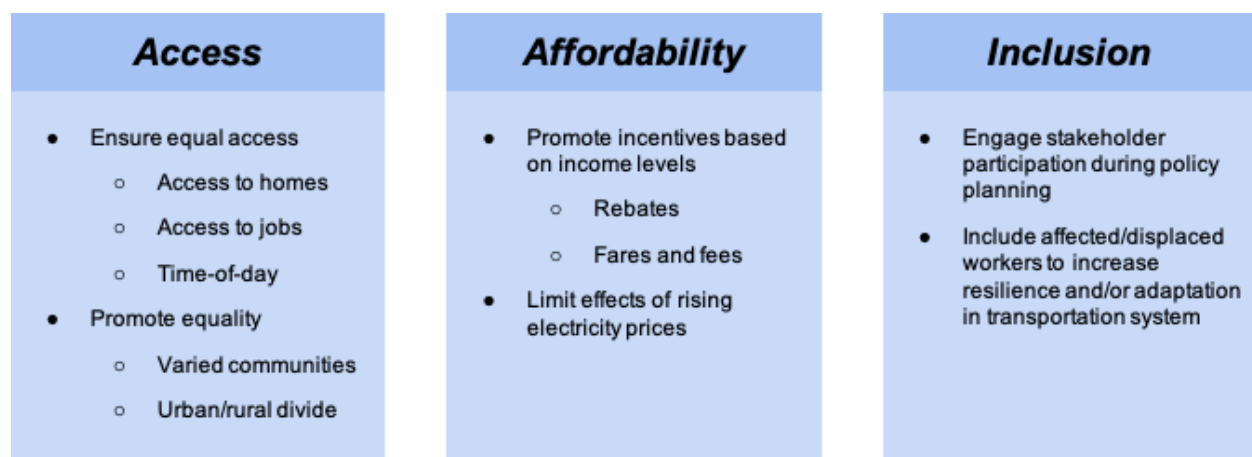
Access

- Ensure equal access
  - Access to homes
  - Access to jobs
  - Time-of-day
- Promote equality
  - Varied communities
  - Urban/rural divide

Affordability

- Promote incentives based on income levels
  - Rebates
  - Fares and fees
- Limit effects of rising electricity prices

Inclusion

- Engage stakeholder participation during policy planning
- Include affected/displaced workers to increase resilience and/or adaptation in transportation system